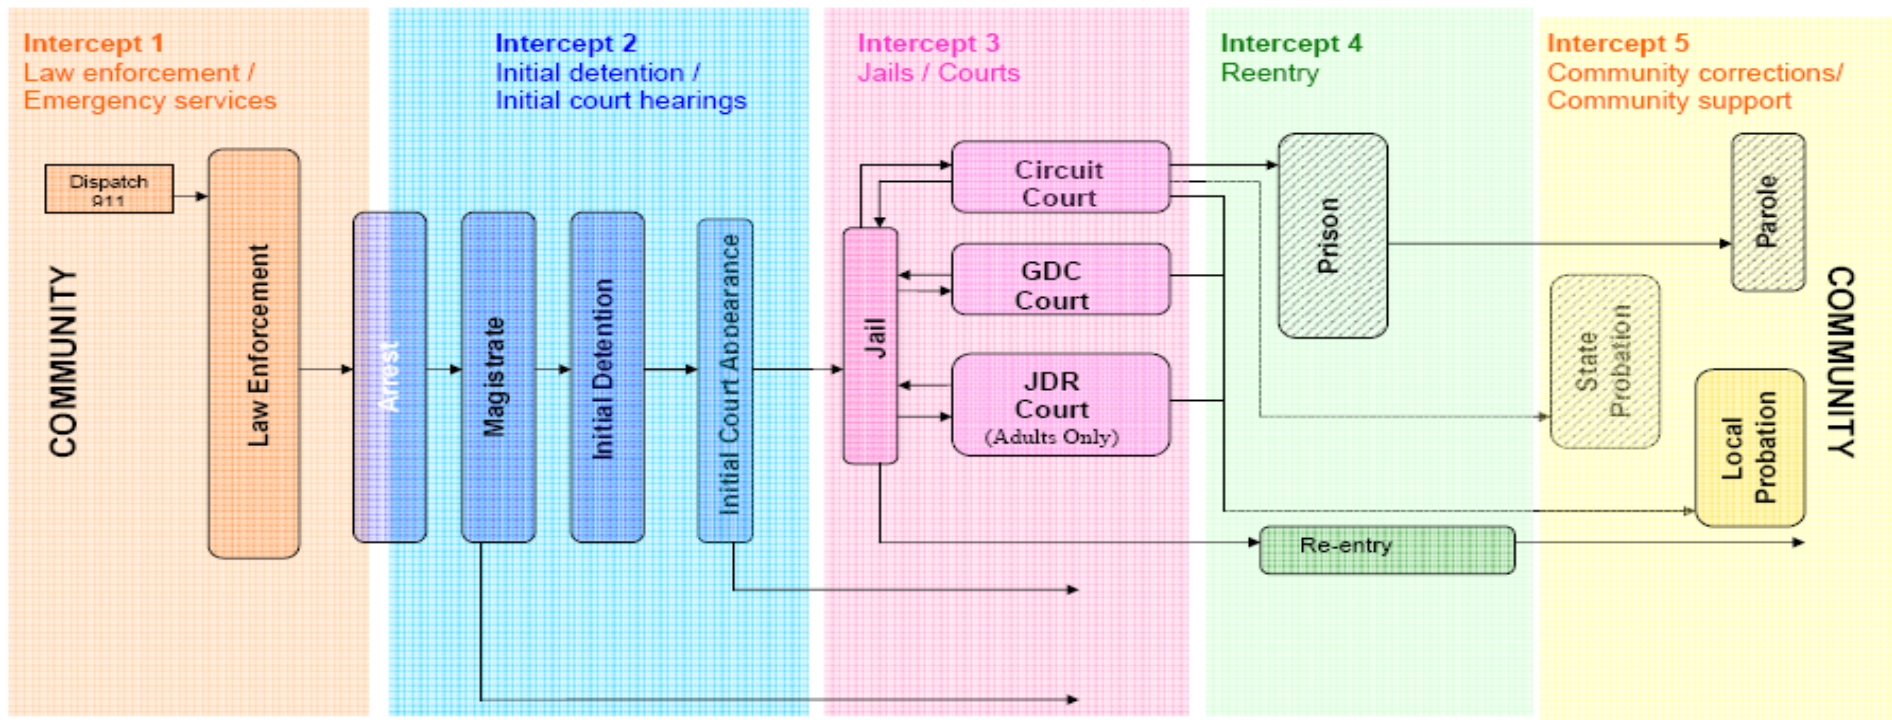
Intercept 1
Law enforcement /
Emergency services

Intercept 2
Initial detention /
Initial court hearings

Intercept 3
Jails / Courts

Intercept 4
Reentry

Intercept 5
Community corrections/
Community support

Dispatch
911

COMMUNITY

Law Enforcement

Arrest

Magistrate

Initial Detention

Initial Court Appearance

Jail

Circuit
Court

GDC
Court

JDR
Court
(Adults Only)

Prison

Re-entry

State
Probation

Parole

Local
Probation

COMMUNITY